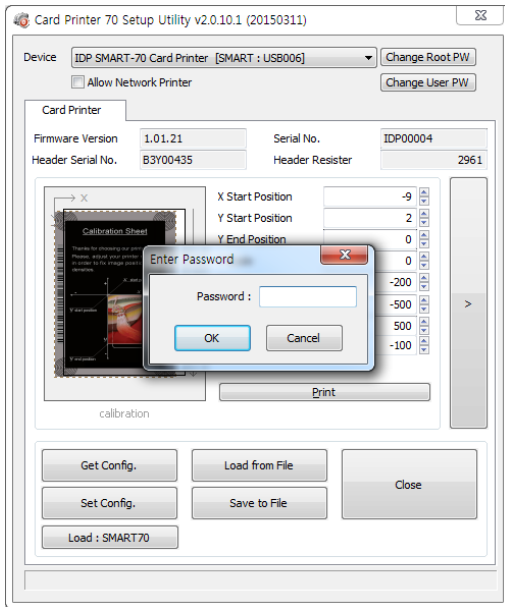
Card Printer 70 Setup Utility v2.0.10.1 (20150311)

Device IDP SMART-70 Card Printer [SMART : USB006]
Change Root PW
Allow Network Printer
Change User PW

Card Printer

Firmware Version 1.01.21
Serial No. IDP00004
Header Serial No. B3Y00435
Header Resister 2961

X
Calibration Sheet
Thanks for choosing our printer. Please, adjust your printer in order to fix image position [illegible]

X Start Position -9
Y Start Position 2
Y End Position 0
0
-200
-500
500
-100

>

Enter Password
Password :
OK
Cancel

Print

calibration

Get Config.
Load from File
Close
Set Config.
Save to File
Load : SMART70